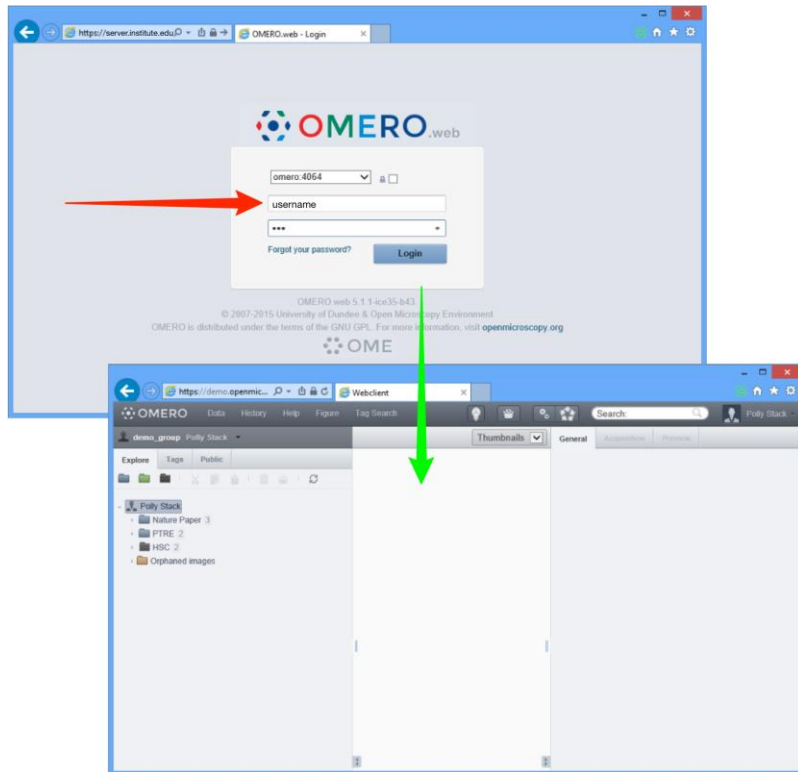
https://server.institute.edu
OMERO.web - Login

OMERO.web

omero:4064
username
•••
Forgot your password?
Login

OMERO.web 5.1.1-ice35-b43.
© 2007-2015 University of Dundee & Open Microscopy Environment
OMERO is distributed under the terms of the GNU GPL. For more information, visit openmicroscopy.org

OME

https://demo.openmic...
Webclient

OMERO Data History Help Figure Tag Search
Search
Polly Stack

demo_group Polly Stack
Explore Tags Public
Thumbnails
General Acquisition Preview

Polly Stack
Nature Paper 3
PTRE 2
HSC 2
Orphaned images